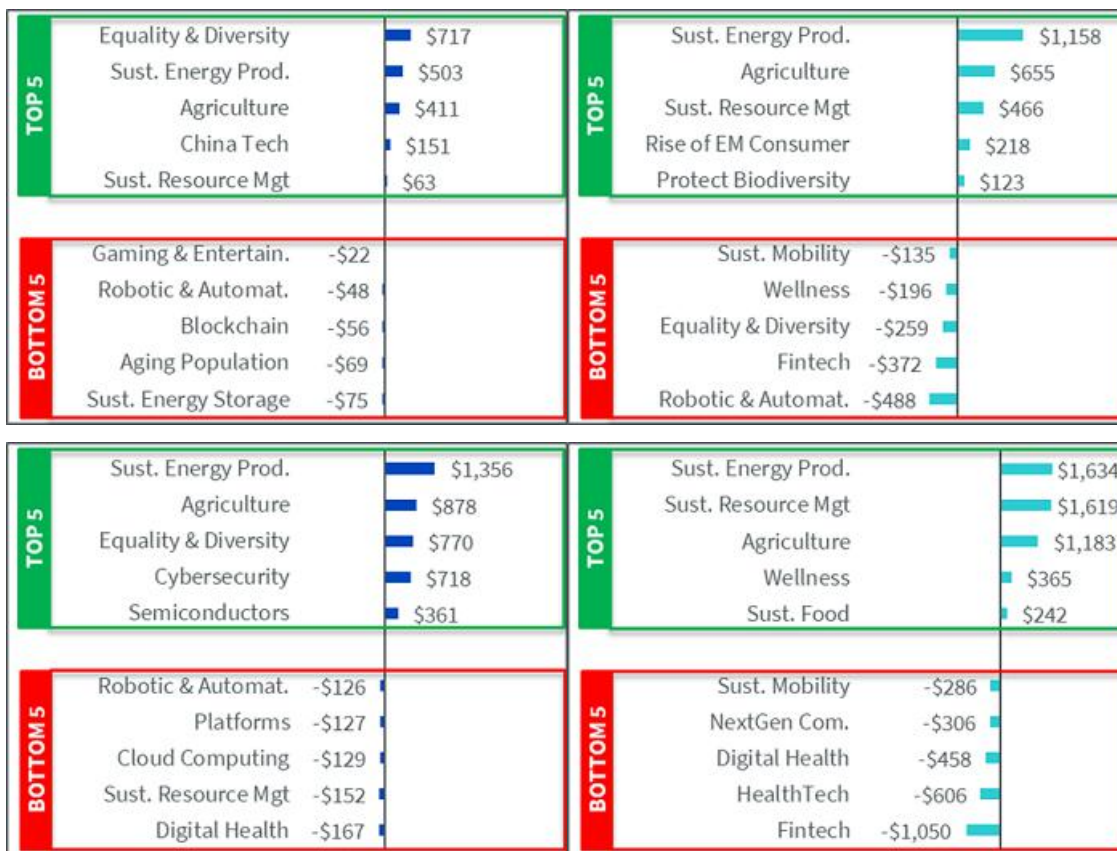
TOP 5

Equality & Diversity $717
Sust. Energy Prod. $503
Agriculture $411
China Tech $151
Sust. Resource Mgt $63

BOTTOM 5

Gaming & Entertain. -$22
Robotic & Automat. -$48
Blockchain -$56
Aging Population -$69
Sust. Energy Storage -$75

TOP 5

Sust. Energy Prod. $1,158
Agriculture $655
Sust. Resource Mgt $466
Rise of EM Consumer $218
Protect Biodiversity $123

BOTTOM 5

Sust. Mobility -$135
Wellness -$196
Equality & Diversity -$259
Fintech -$372
Robotic & Automat. -$488

TOP 5

Sust. Energy Prod. $1,356
Agriculture $878
Equality & Diversity $770
Cybersecurity $718
Semiconductors $361

BOTTOM 5

Robotic & Automat. -$126
Platforms -$127
Cloud Computing -$129
Sust. Resource Mgt -$152
Digital Health -$167

TOP 5

Sust. Energy Prod. $1,634
Sust. Resource Mgt $1,619
Agriculture $1,183
Wellness $365
Sust. Food $242

BOTTOM 5

Sust. Mobility -$286
NextGen Com. -$306
Digital Health -$458
HealthTech -$606
Fintech -$1,050